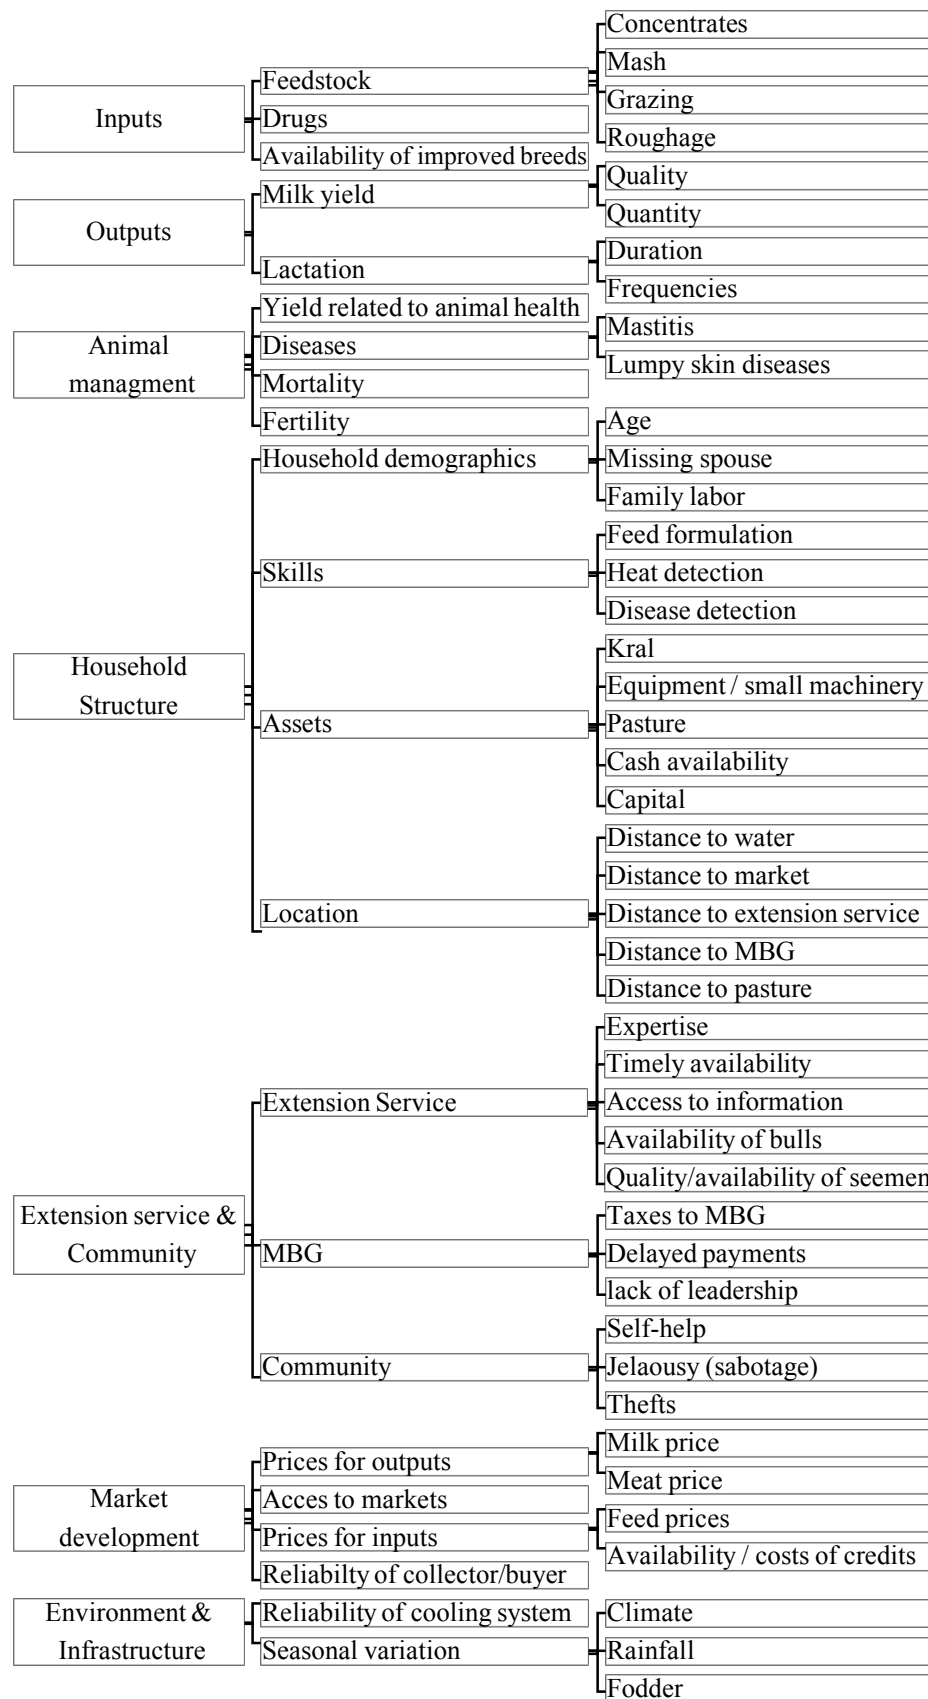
Inputs
Feedstock
Concentrates
Mash
Grazing
Roughage
Drugs
Availability of improved breeds

Outputs
Milk yield
Quality
Quantity
Lactation
Duration
Frequencies

Animal managment
Yield related to animal health
Diseases
Mastitis
Lumpy skin diseases
Mortality
Fertility

Household Structure
Household demographics
Age
Missing spouse
Family labor
Skills
Feed formulation
Heat detection
Disease detection
Assets
Kral
Equipment / small machinery
Pasture
Cash availability
Capital
Location
Distance to water
Distance to market
Distance to extension service
Distance to MBG
Distance to pasture

Extension service & Community
Extension Service
Expertise
Timely availability
Access to information
Availability of bulls
Quality/availability of seemen
MBG
Taxes to MBG
Delayed payments
lack of leadership
Community
Self-help
Jelaousy (sabotage)
Thefts

Market development
Prices for outputs
Milk price
Meat price
Acces to markets
Prices for inputs
Feed prices
Availability / costs of credits
Reliabilty of collector/buyer

Environment & Infrastructure
Reliability of cooling system
Seasonal variation
Climate
Rainfall
Fodder